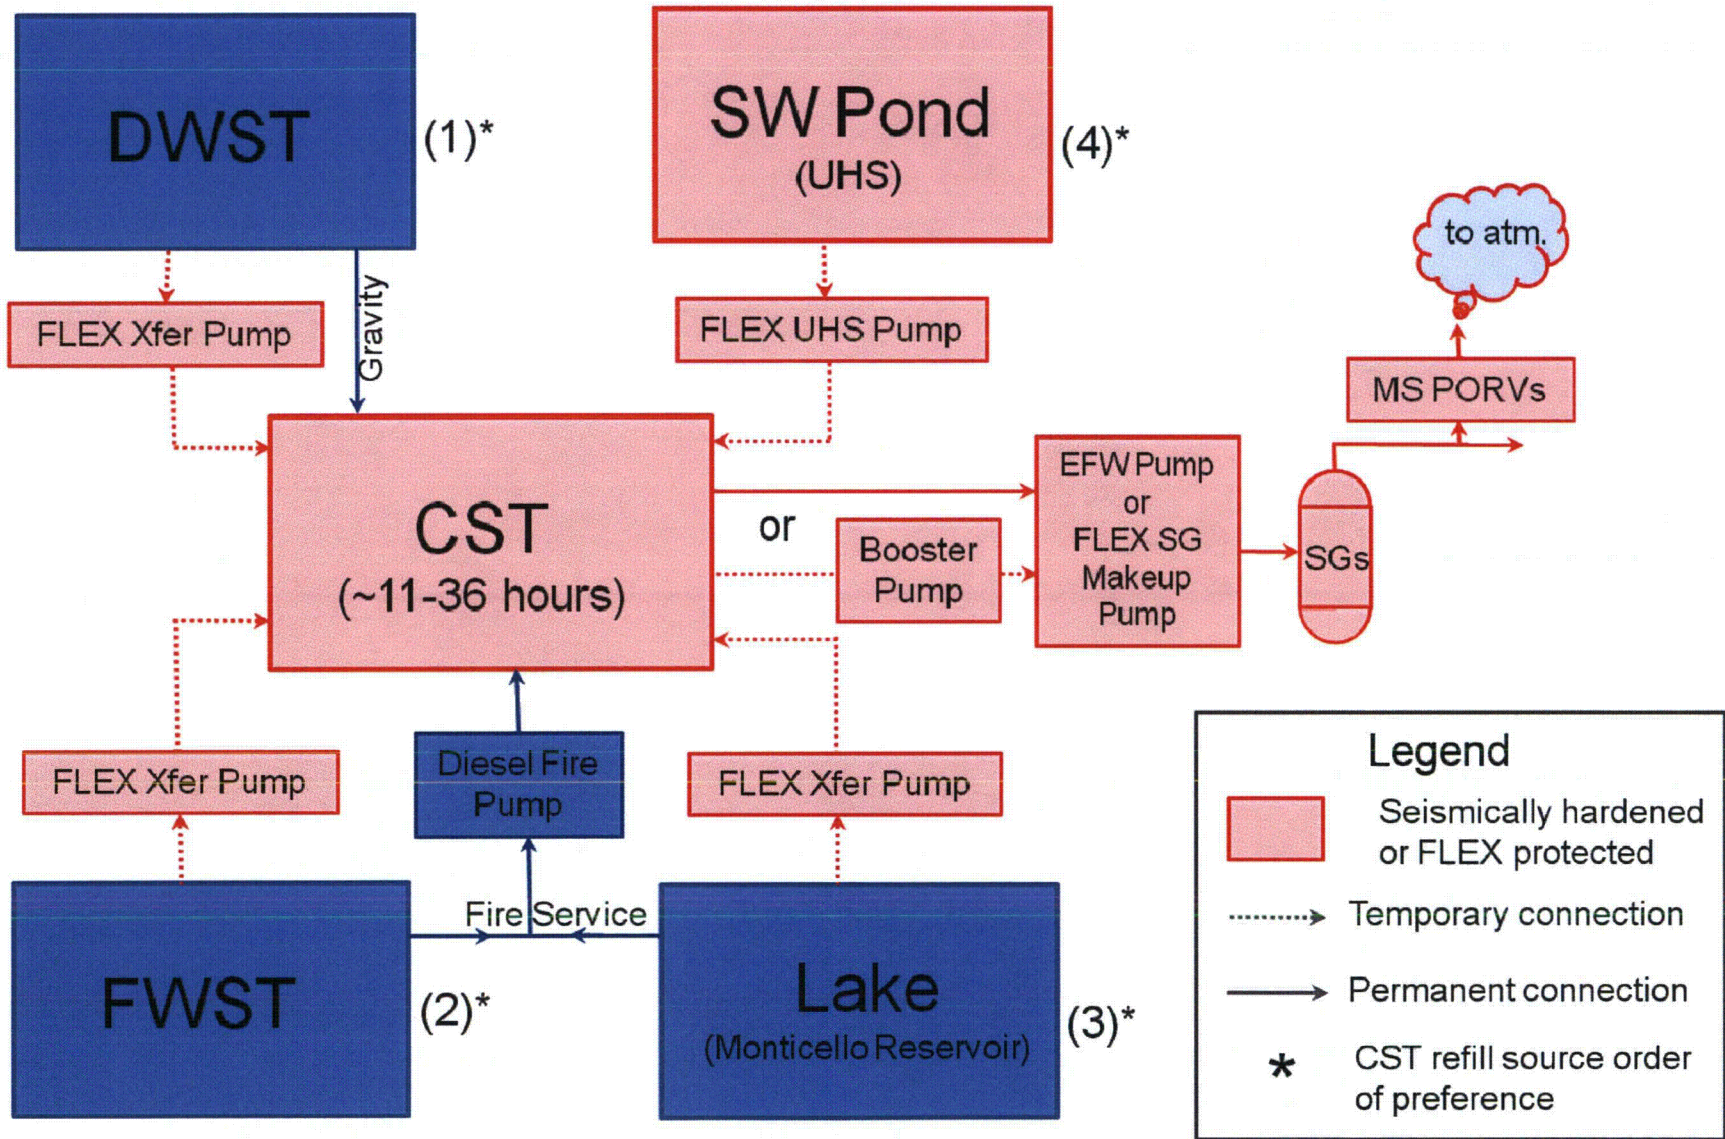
DWST

(1)*

SW Pond
(UHS)

(4)*

to atm.

FLEX Xfer Pump

Gravity

FLEX UHS Pump

MS PORVs

CST
(~11-36 hours)

or

EFW Pump
or
FLEX SG
Makeup
Pump

Booster
Pump

SGs

FLEX Xfer Pump

Diesel Fire
Pump

FLEX Xfer Pump

Legend

Seismically hardened
or FLEX protected

Temporary connection

Permanent connection

*

CST refill source order
of preference

Fire Service

FWST

(2)*

Lake
(Monticello Reservoir)

(3)*